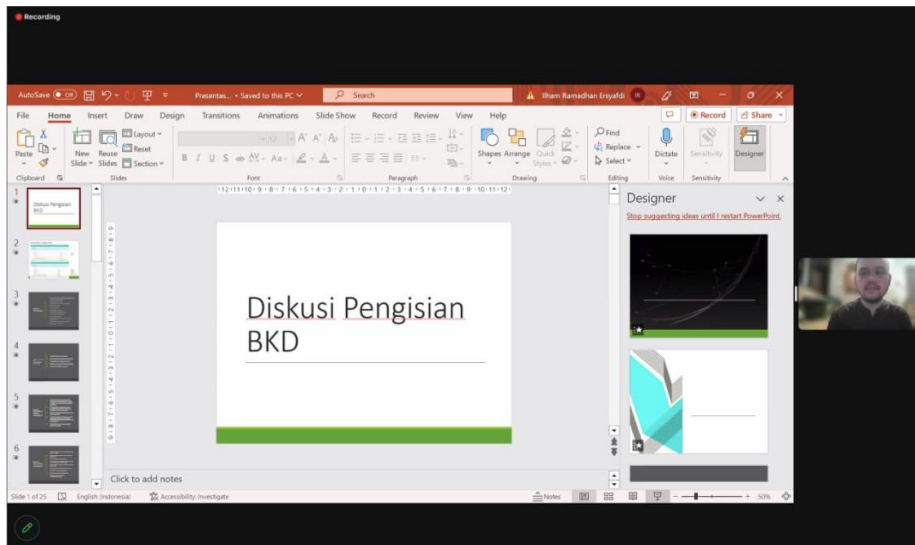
Recording

AutoSave Off Presentas... • Saved to this PC Search Ilham Ramadhan Ersyafdi IR

File Home Insert Draw Design Transitions Animations Slide Show Record Review View Help Record Share

Paste New Slide Reuse Slides Layout Reset Section Clipboard Slides Font Paragraph Shapes Arrange Quick Styles Drawing Find Replace Select Editing Dictate Voice Sensitivity Sensitivity Designer

Designer
Stop suggesting ideas until I restart PowerPoint.

Diskusi Pengisian BKD

Diskusi Pengisian BKD

Click to add notes

Slide 1 of 25 English (Indonesia) Accessibility: Investigate Notes 50%